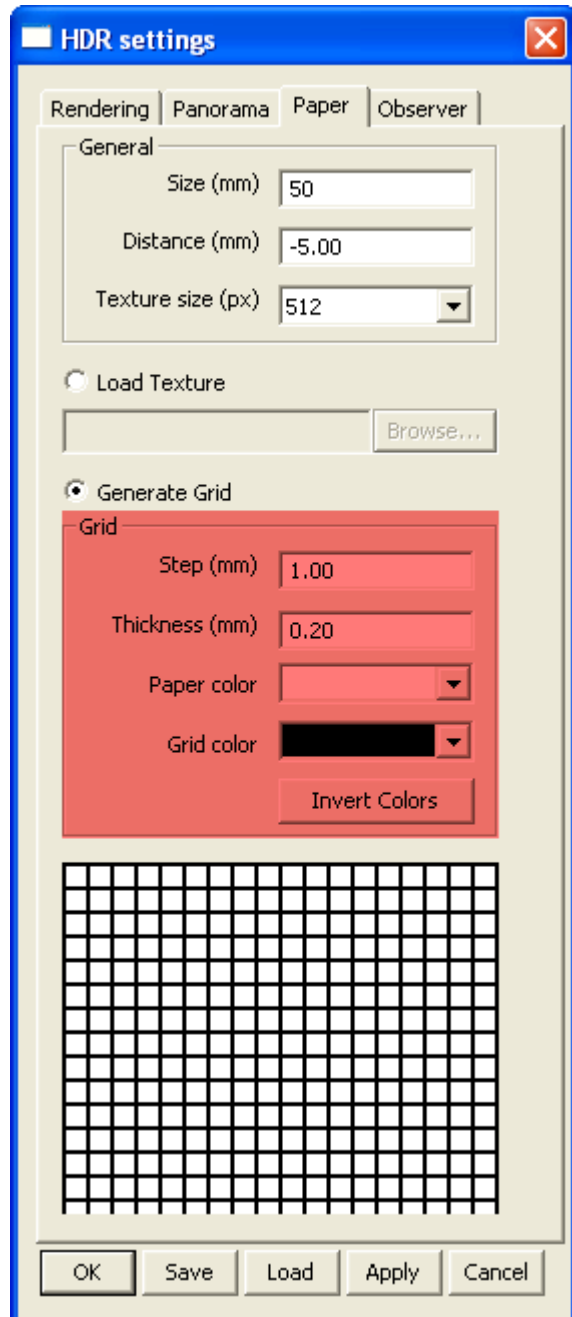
HDR settings

Rendering | Panorama | Paper | Observer

General

Size (mm) 50

Distance (mm) -5.00

Texture size (px) 512

Load Texture

Browse...

Generate Grid

Grid

Step (mm) 1.00

Thickness (mm) 0.20

Paper color

Grid color

Invert Colors

OK | Save | Load | Apply | Cancel